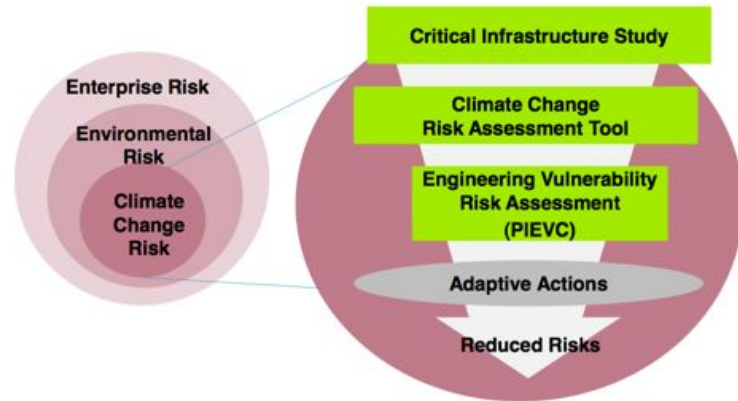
Enterprise Risk

Environmental Risk

Climate Change Risk

Critical Infrastructure Study

Climate Change Risk Assessment Tool

Engineering Vulnerability Risk Assessment (PIEVC)

Adaptive Actions

Reduced Risks